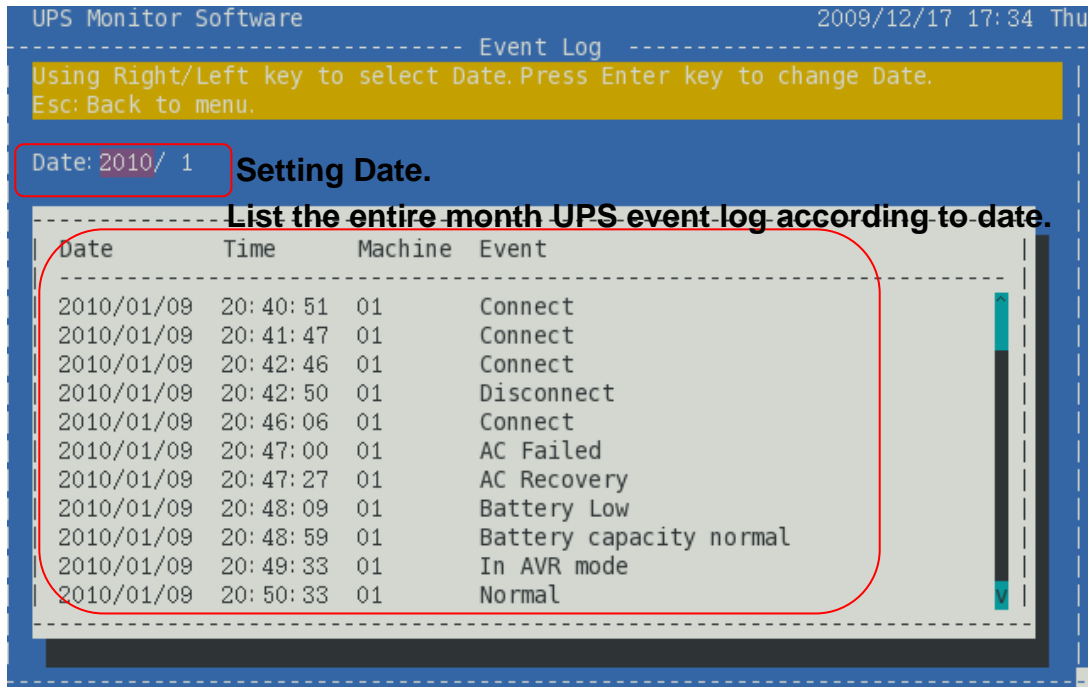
UPS Monitor Software 2009/12/17 17:34 Thu

Event Log

Using Right/Left key to select Date. Press Enter key to change Date.
Esc: Back to menu.

Date: 2010/ 1

Setting Date.

List the entire month UPS event log according to date.

| Date | Time | Machine | Event |
|---|---|---|---|
| 2010/01/09 | 20:40:51 | 01 | Connect |
| 2010/01/09 | 20:41:47 | 01 | Connect |
| 2010/01/09 | 20:42:46 | 01 | Connect |
| 2010/01/09 | 20:42:50 | 01 | Disconnect |
| 2010/01/09 | 20:46:06 | 01 | Connect |
| 2010/01/09 | 20:47:00 | 01 | AC Failed |
| 2010/01/09 | 20:47:27 | 01 | AC Recovery |
| 2010/01/09 | 20:48:09 | 01 | Battery Low |
| 2010/01/09 | 20:48:59 | 01 | Battery capacity normal |
| 2010/01/09 | 20:49:33 | 01 | In AVR mode |
| 2010/01/09 | 20:50:33 | 01 | Normal |